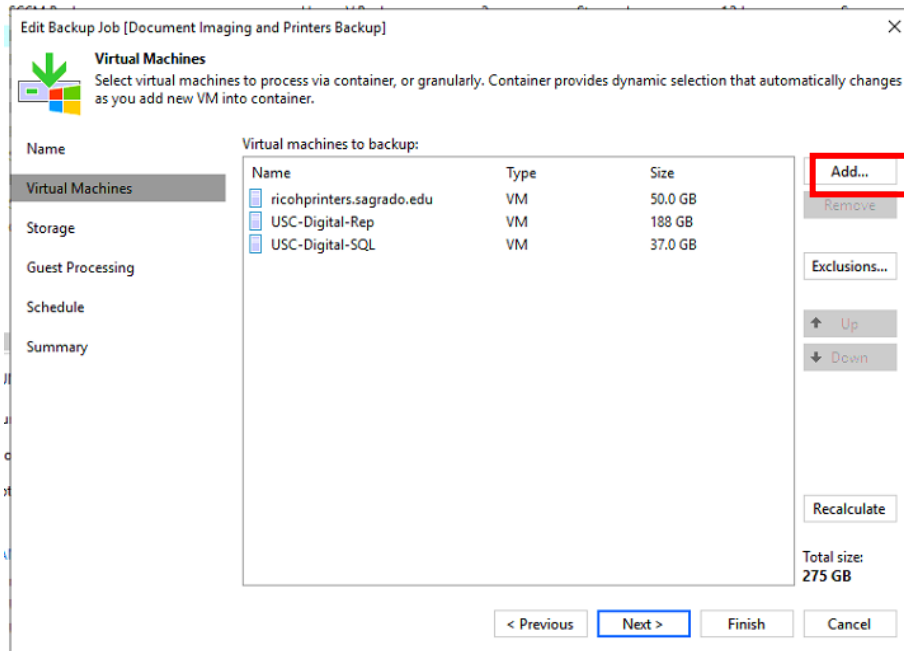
Edit Backup Job [Document Imaging and Printers Backup]

Virtual Machines
Select virtual machines to process via container, or granularly. Container provides dynamic selection that automatically changes as you add new VM into container.

Name
Virtual Machines
Storage
Guest Processing
Schedule
Summary

Virtual machines to backup:

| Name | Type | Size |
|---|---|---|
| ricohprinters.sagrado.edu | VM | 50.0 GB |
| USC-Digital-Rep | VM | 188 GB |
| USC-Digital-SQL | VM | 37.0 GB |

Add...
Remove
Exclusions...
Up
Down
Recalculate
Total size:
275 GB

< Previous
Next >
Finish
Cancel